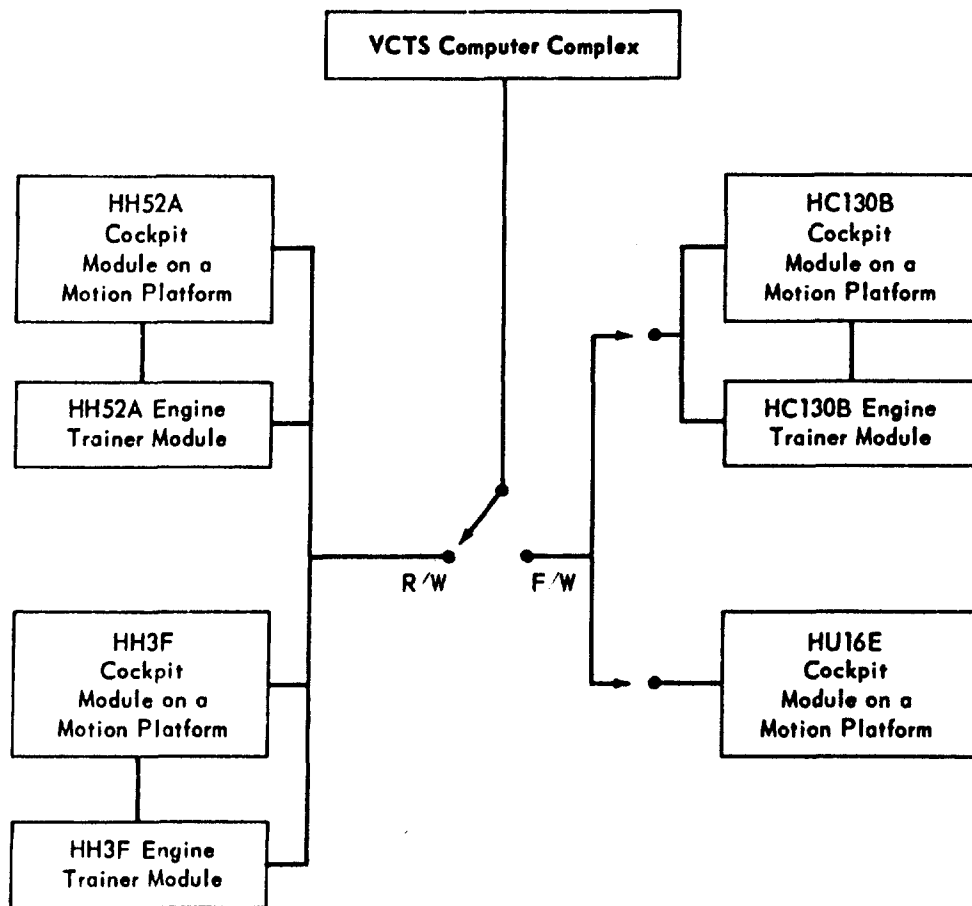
VCTS Computer Complex

HH52A
Cockpit
Module on a
Motion Platform

HH52A Engine
Trainer Module

HH3F
Cockpit
Module on a
Motion Platform

HH3F Engine
Trainer Module

R/W

F/W

HC130B
Cockpit
Module on a
Motion Platform

HC130B Engine
Trainer Module

HU16E
Cockpit
Module on a
Motion Platform